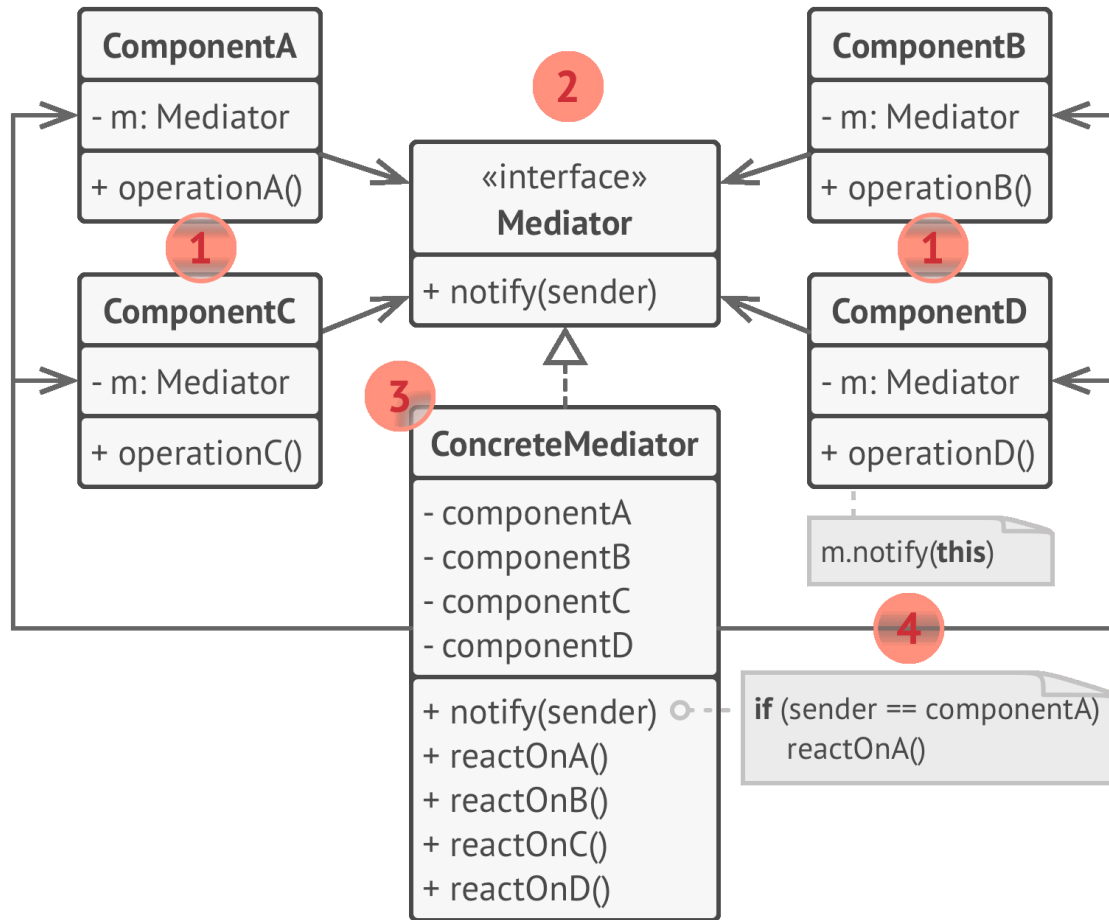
ComponentA

- m: Mediator

+ operationA()

1

ComponentC

- m: Mediator

+ operationC()

2

«interface»
Mediator

+ notify(sender)

3

ConcreteMediator

- componentA
- componentB
- componentC
- componentD

+ notify(sender)
+ reactOnA()
+ reactOnB()
+ reactOnC()
+ reactOnD()

ComponentB

- m: Mediator

+ operationB()

1

ComponentD

- m: Mediator

+ operationD()

m.notify(**this**)

4

**if** (sender == componentA)
reactOnA()